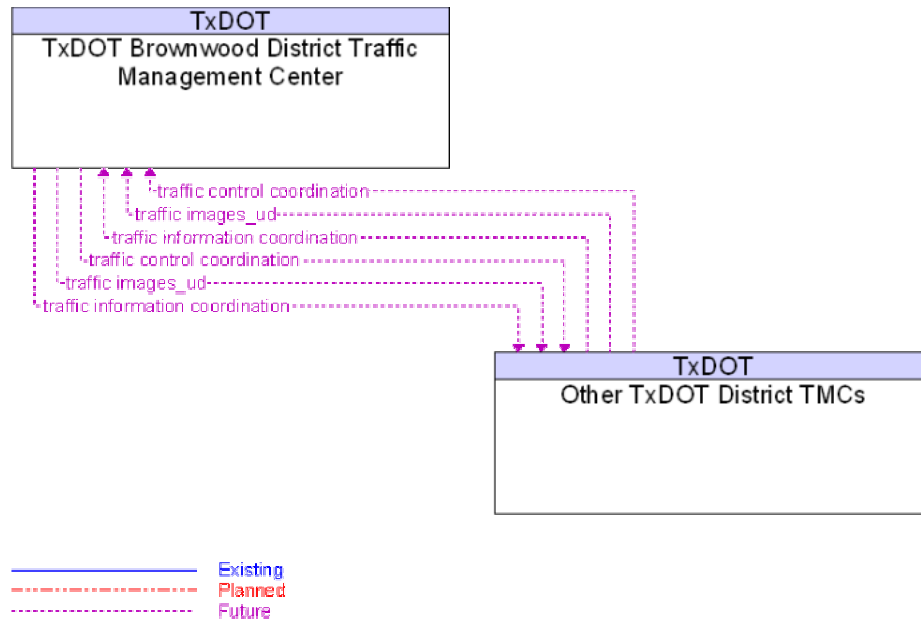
TxDOT
TxDOT Brownwood District Traffic Management Center

traffic control coordination
traffic images_ud
traffic information coordination
traffic control coordination
traffic images_ud
traffic information coordination

TxDOT
Other TxDOT District TMCs

Existing
Planned
Future